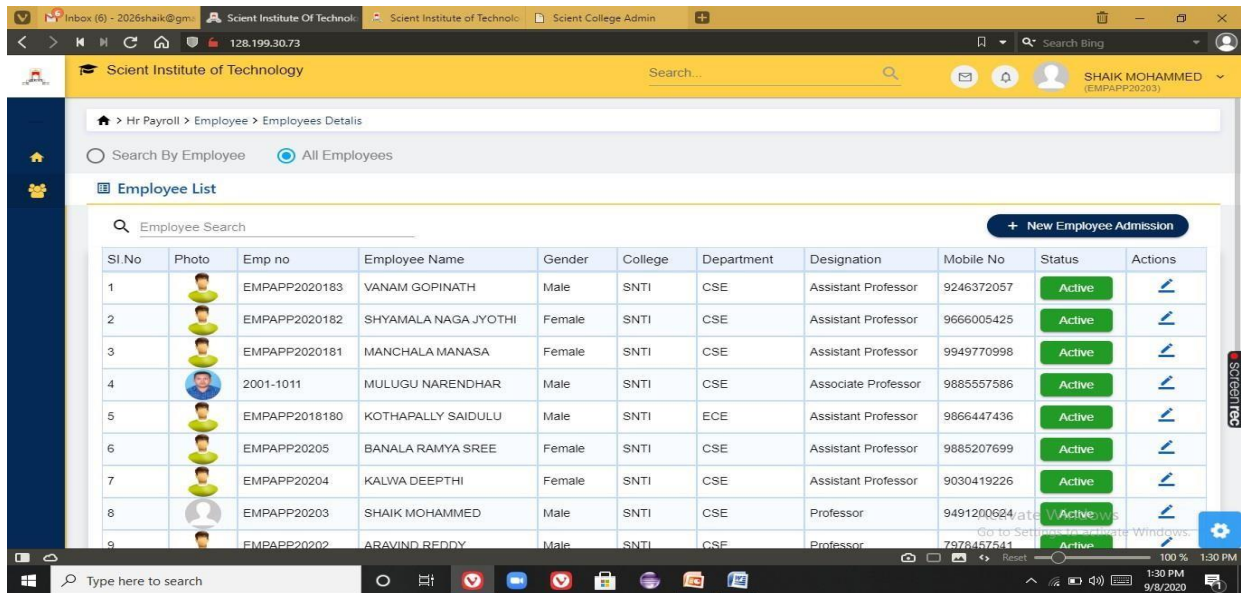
Inbox (6) - 2026shaik@gma | Scient Institute Of Technolo | Scient Institute of Technolo | Scient College Admin

128.199.30.73

Search Bing

Scient Institute of Technology

Search...

SHAIK MOHAMMED (EMPAPP20203)

> Hr Payroll > Employee > Employees Detalis

Search By Employee   All Employees

Employee List

Employee Search

+ New Employee Admission

| SI.No | Photo | Emp no | Employee Name | Gender | College | Department | Designation | Mobile No | Status | Actions |
|---|---|---|---|---|---|---|---|---|---|---|
| 1 | | EMPAPP2020183 | VANAM GOPINATH | Male | SNTI | CSE | Assistant Professor | 9246372057 | Active | |
| 2 | | EMPAPP2020182 | SHYAMALA NAGA JYOTHI | Female | SNTI | CSE | Assistant Professor | 9666005425 | Active | |
| 3 | | EMPAPP2020181 | MANCHALA MANASA | Female | SNTI | CSE | Assistant Professor | 9949770998 | Active | |
| 4 | | 2001-1011 | MULUGU NARENDHAR | Male | SNTI | CSE | Associate Professor | 9885557586 | Active | |
| 5 | | EMPAPP2018180 | KOTHAPALLY SAIDULU | Male | SNTI | ECE | Assistant Professor | 9866447436 | Active | |
| 6 | | EMPAPP20205 | BANALA RAMYA SREE | Female | SNTI | CSE | Assistant Professor | 9885207699 | Active | |
| 7 | | EMPAPP20204 | KALWA DEEPTHI | Female | SNTI | CSE | Assistant Professor | 9030419226 | Active | |
| 8 | | EMPAPP20203 | SHAIK MOHAMMED | Male | SNTI | CSE | Professor | 9491200624 | Active | |
| 9 | | EMPAPP20202 | ARAVIND REDDY | Male | SNTI | CSE | Professor | 7978457541 | Active | |

Activate Windows
Go to Settings to activate Windows.

screenrec

Reset 100 % 1:30 PM

Type here to search

1:30 PM 9/8/2020